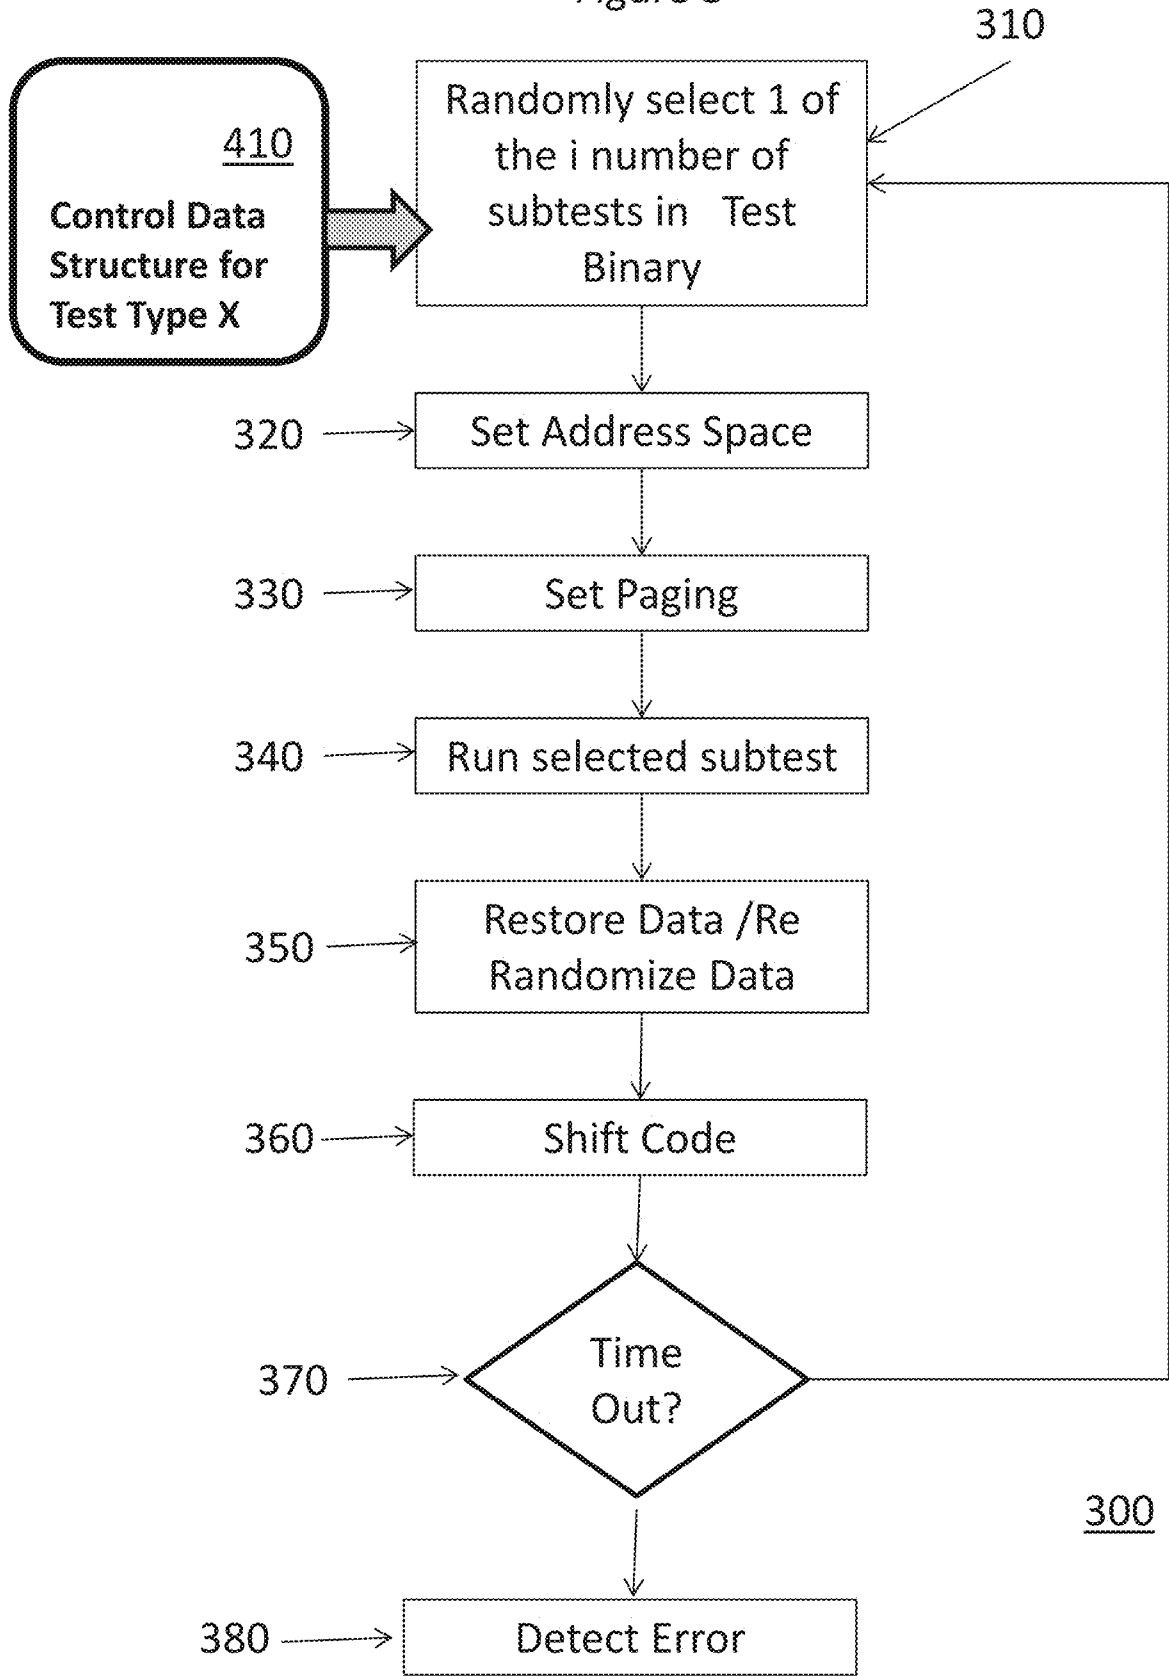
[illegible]

310

410

Control Data Structure for Test Type X

Randomly select 1 of the i number of subtests in Test Binary

320

Set Address Space

330

Set Paging

340

Run selected subtest

350

Restore Data /Re Randomize Data

360

Shift Code

370

Time Out?

300

380

Detect Error